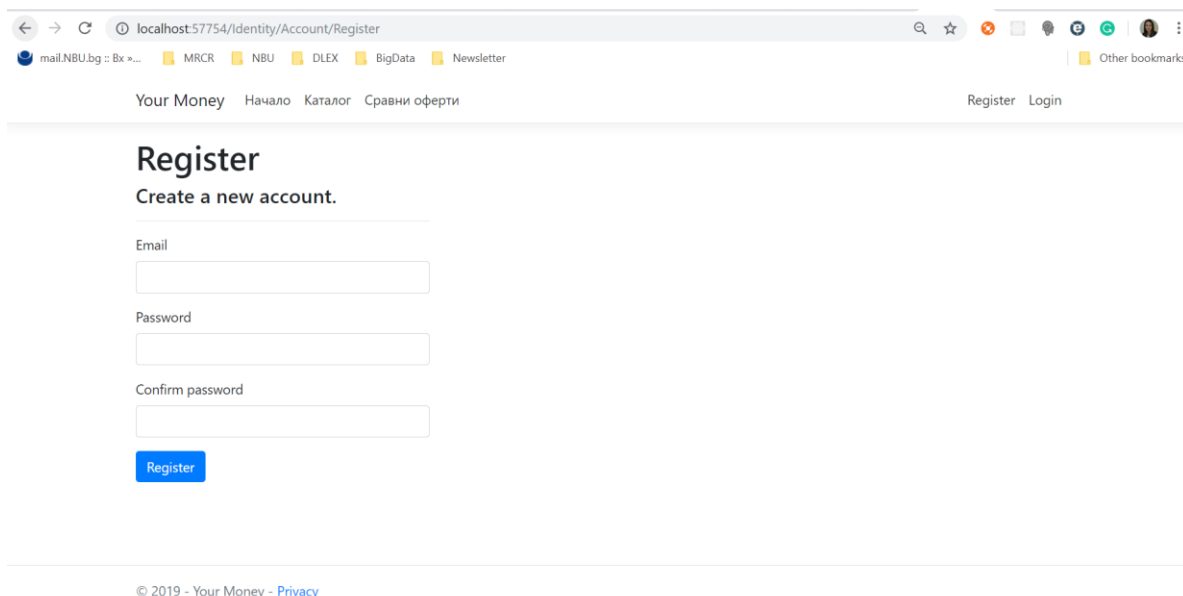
localhost:57754/Identity/Account/Register

mail.NBU.bg :: Вх »... MRCR NBU DLEX BigData Newsletter Other bookmarks

Your Money Начало Каталог Сравни оферти Register Login

Register

Create a new account.

Email

Password

Confirm password

Register

© 2019 - Your Money - Privacy